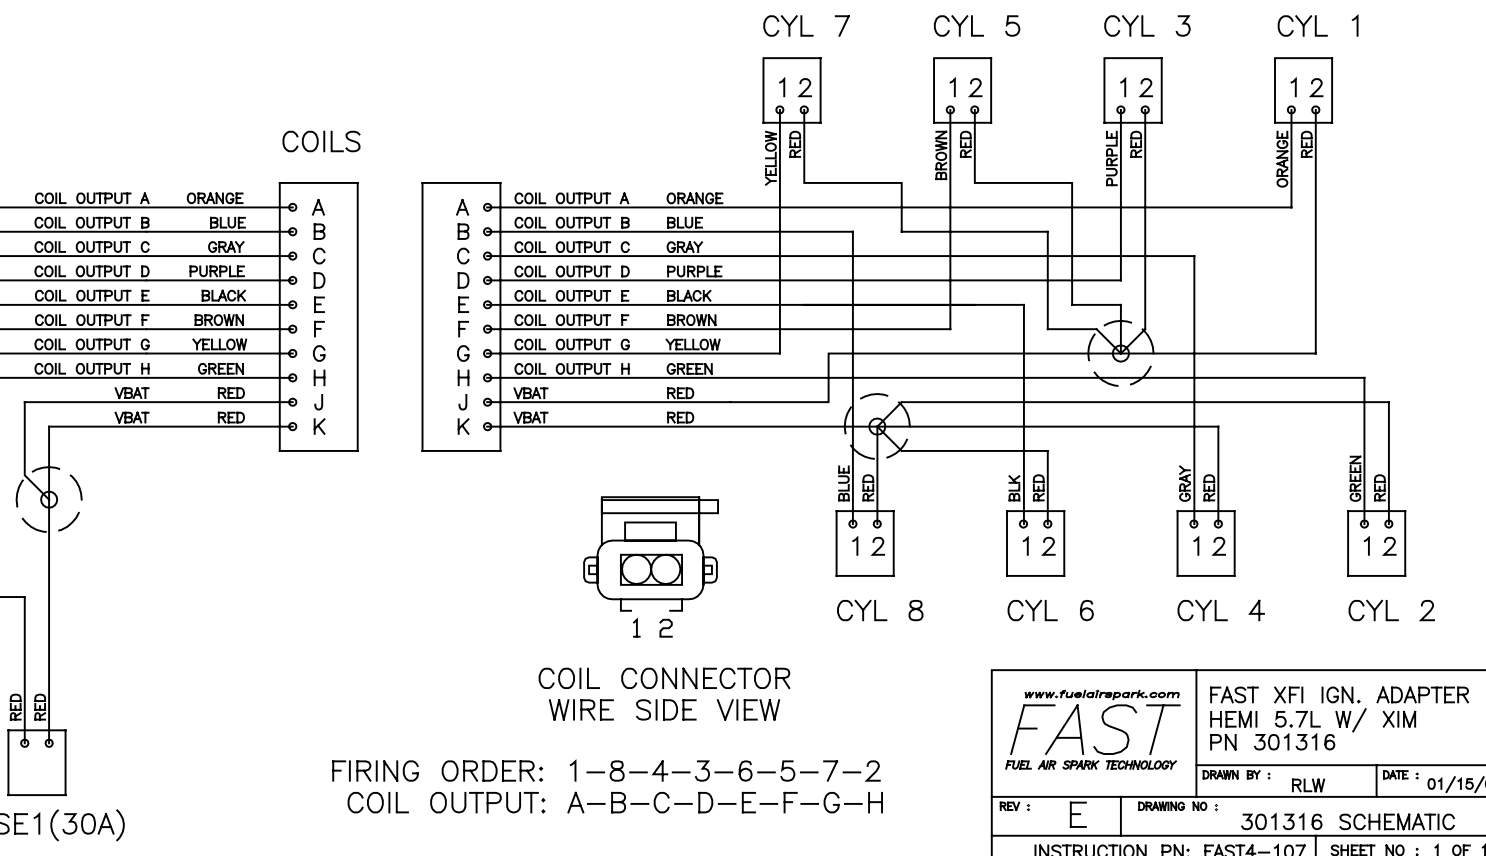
CYL 7 CYL 5 CYL 3 CYL 1

1 2 1 2 1 2 1 2

YELLOW RED BROWN RED PURPLE RED ORANGE RED

COILS

| COIL OUTPUT A | ORANGE | A |
|---|---|---|
| COIL OUTPUT B | BLUE | B |
| COIL OUTPUT C | GRAY | C |
| COIL OUTPUT D | PURPLE | D |
| COIL OUTPUT E | BLACK | E |
| COIL OUTPUT F | BROWN | F |
| COIL OUTPUT G | YELLOW | G |
| COIL OUTPUT H | GREEN | H |
| VBAT | RED | J |
| VBAT | RED | K |

| A | COIL OUTPUT A | ORANGE |
|---|---|---|
| B | COIL OUTPUT B | BLUE |
| C | COIL OUTPUT C | GRAY |
| D | COIL OUTPUT D | PURPLE |
| E | COIL OUTPUT E | BLACK |
| F | COIL OUTPUT F | BROWN |
| G | COIL OUTPUT G | YELLOW |
| H | COIL OUTPUT H | GREEN |
| J | VBAT | RED |
| K | VBAT | RED |

BLUE RED BLK RED GRAY RED GREEN RED

1 2 1 2 1 2 1 2

CYL 8 CYL 6 CYL 4 CYL 2

1 2

COIL CONNECTOR
WIRE SIDE VIEW

RED RED

SE1(30A)

FIRING ORDER: 1–8–4–3–6–5–7–2
COIL OUTPUT: A–B–C–D–E–F–G–H

www.fuelairspark.com
FAST
FUEL AIR SPARK TECHNOLOGY

FAST XFI IGN. ADAPTER
HEMI 5.7L W/ XIM
PN 301316

DRAWN BY : RLW
DATE : 01/15/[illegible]
REV : E
DRAWING NO : 301316 SCHEMATIC
INSTRUCTION PN: FAST4–107
SHEET NO : 1 OF 1